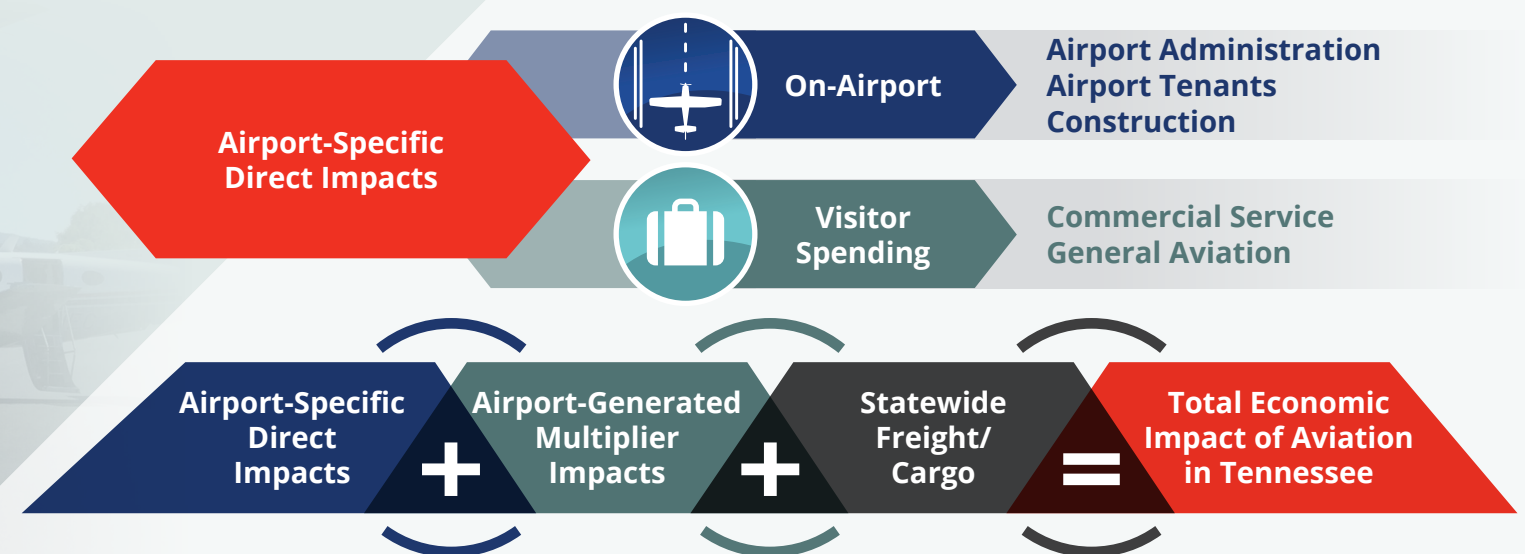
Airport-Specific Direct Impacts

On-Airport

Airport Administration
Airport Tenants
Construction

Visitor Spending

Commercial Service
General Aviation

Airport-Specific Direct Impacts + Airport-Generated Multiplier Impacts + Statewide Freight/ Cargo = Total Economic Impact of Aviation in Tennessee